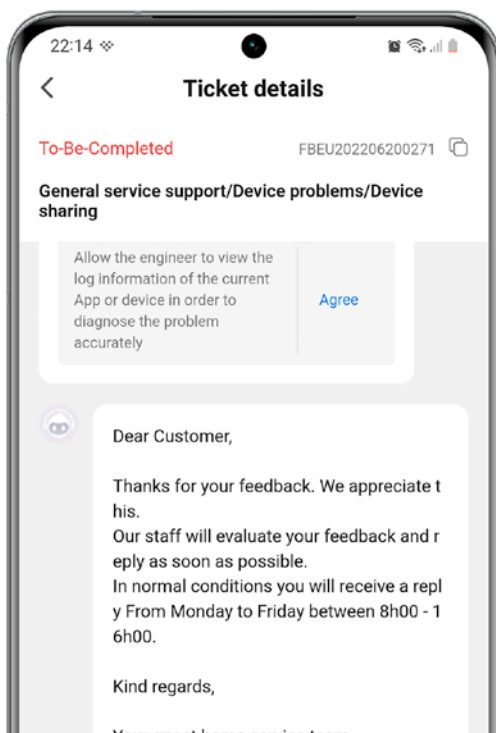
22:14

Ticket details

To-Be-Completed

FBEU202206200271

General service support/Device problems/Device sharing

Allow the engineer to view the log information of the current App or device in order to diagnose the problem accurately

Agree

Dear Customer,

Thanks for your feedback. We appreciate this.
Our staff will evaluate your feedback and reply as soon as possible.
In normal conditions you will receive a reply From Monday to Friday between 8h00 - 16h00.

Kind regards,

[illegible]